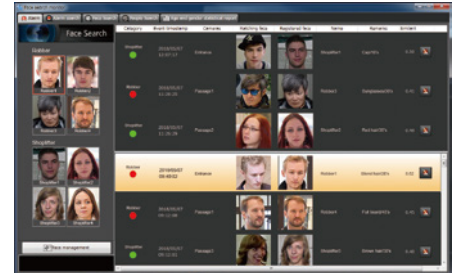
Face Search

Robber

Robber1 Robber2 Robber3 Robber4

Shoplifter

Shoplifter1 Shoplifter2 Shoplifter3 Shoplifter4

Face management

| Category | Event timestamp | Camera | Matching face | Registered face | Name | Remarks | Similarity |
|---|---|---|---|---|---|---|---|
| Shoplifter | 2016/05/07 11:47:17 | Entrance | | | Shoplifter1 | Cap(42%) | 0.91 |
| Robber | 2016/05/07 11:28:29 | Passage1 | | | Robber2 | Sunglasses(98%) | 0.91 |
| Shoplifter | 2016/05/07 11:26:26 | Passage2 | | | Shoplifter4 | Red hair(97%) | 0.91 |
| Robber | 2016/05/07 08:49:02 | Entrance | | | Robber1 | Blond hair(81%) | 0.92 |
| Robber | 2016/05/07 05:12:08 | Passage1 | | | Robber4 | Full beard(95%) | 0.91 |
| Shoplifter | 2016/05/07 05:08:08 | Passage1 | | | Shoplifter2 | Brown hair(98%) | 0.91 |